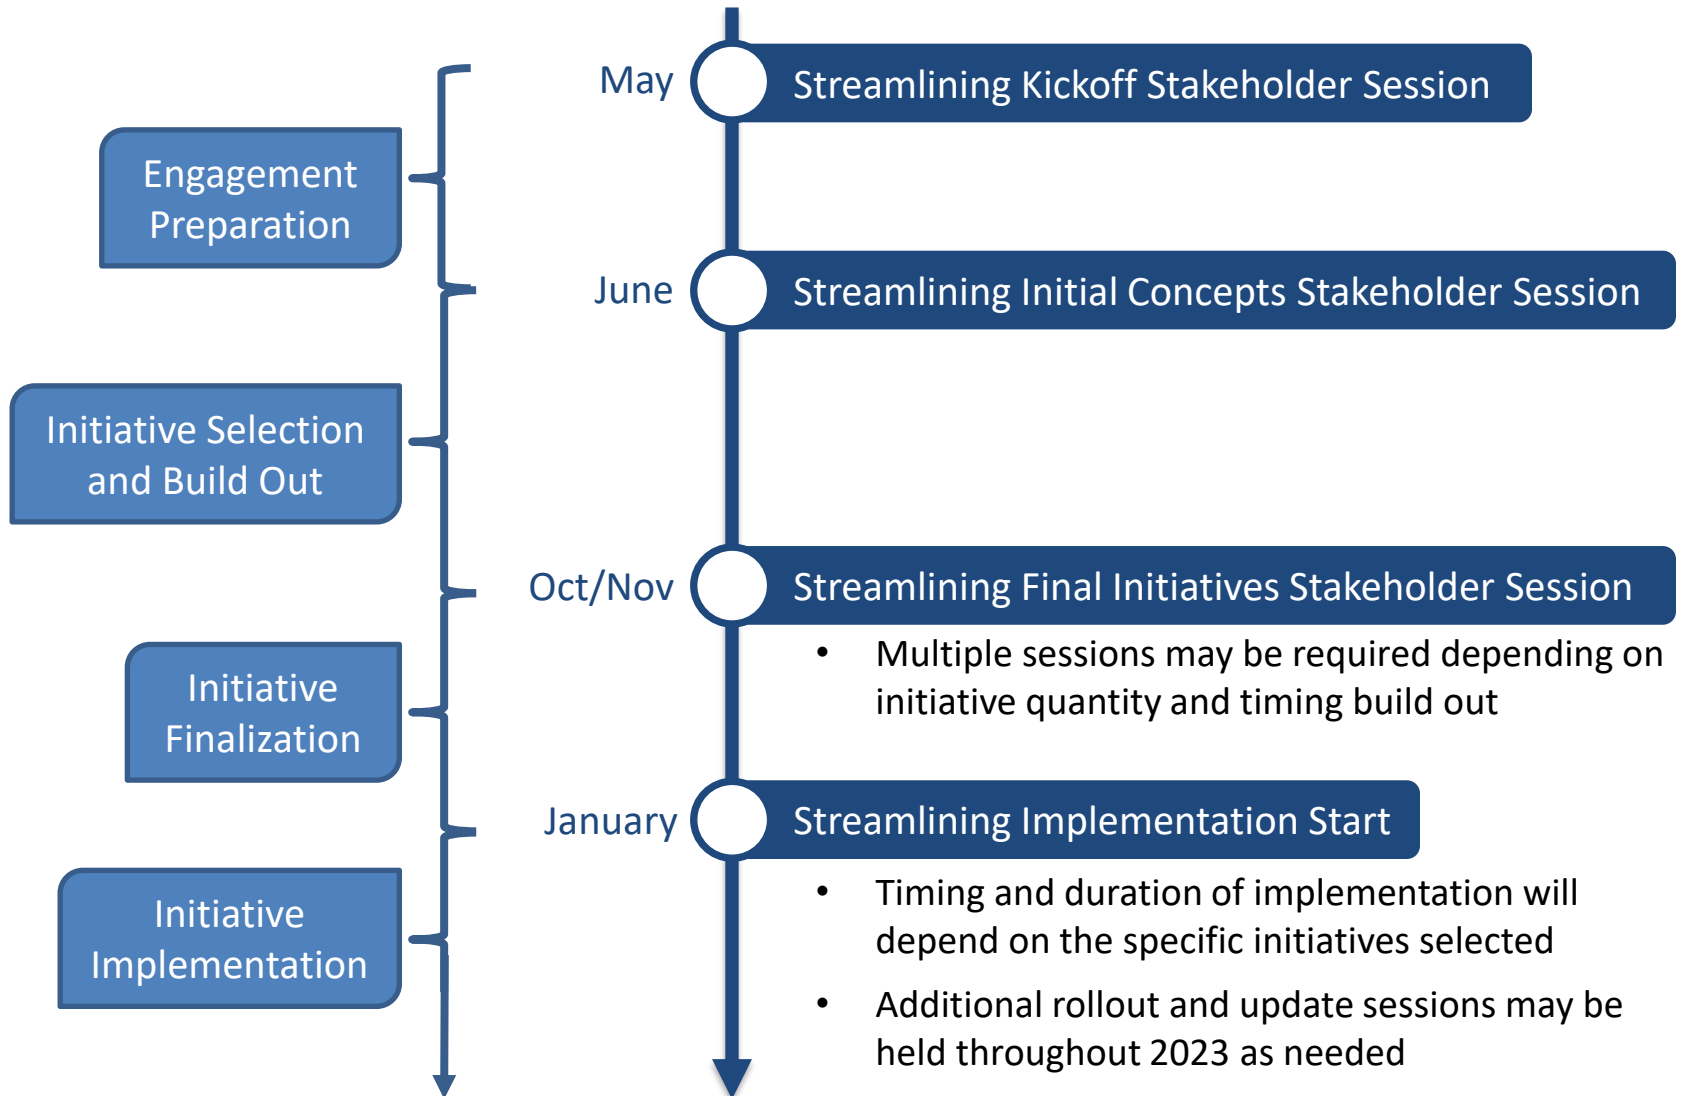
Engagement Preparation

Initiative Selection and Build Out

Initiative Finalization

Initiative Implementation

May

Streamlining Kickoff Stakeholder Session

June

Streamlining Initial Concepts Stakeholder Session

Oct/Nov

Streamlining Final Initiatives Stakeholder Session

• Multiple sessions may be required depending on initiative quantity and timing build out

January

Streamlining Implementation Start

• Timing and duration of implementation will depend on the specific initiatives selected

• Additional rollout and update sessions may be held throughout 2023 as needed